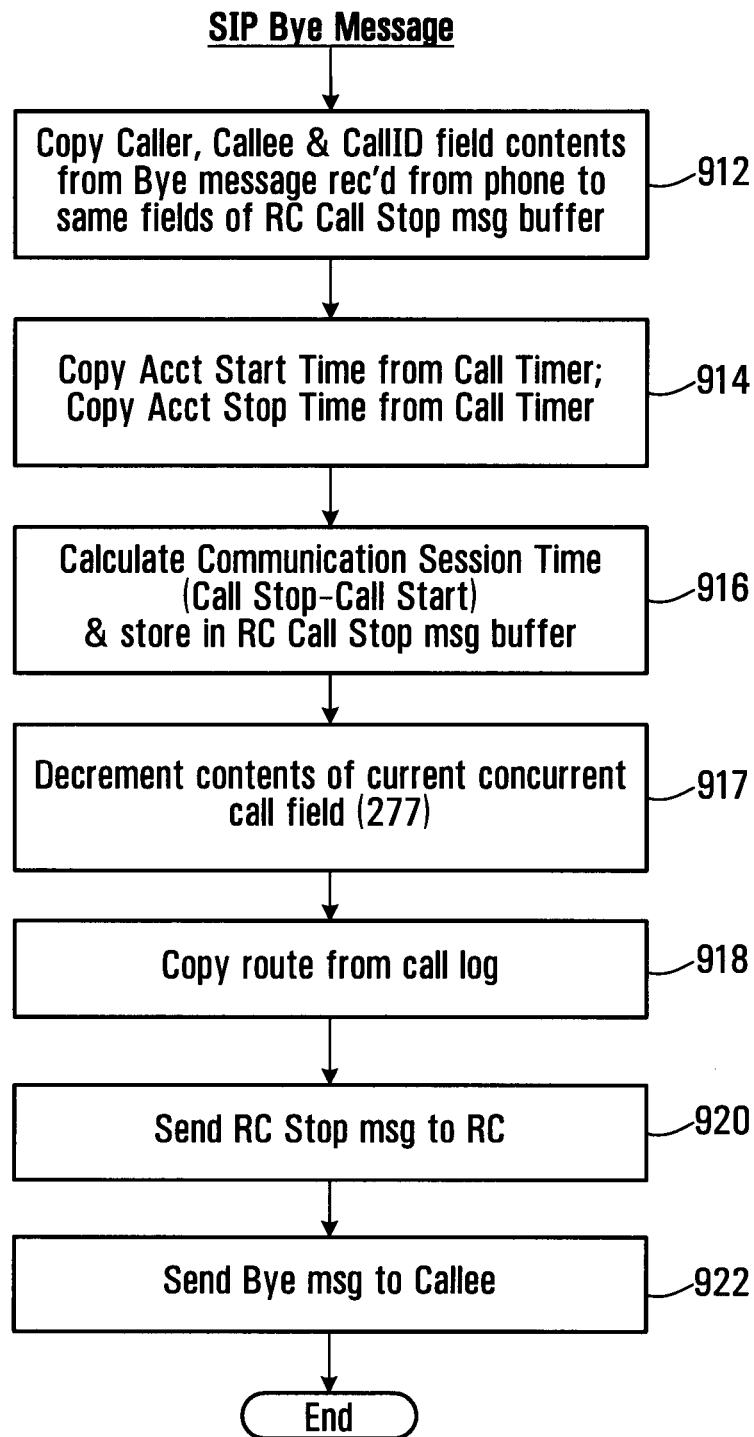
SIP Bye Message

Copy Caller, Callee & CallID field contents from Bye message rec'd from phone to same fields of RC Call Stop msg buffer

912

Copy Acct Start Time from Call Timer; Copy Acct Stop Time from Call Timer

914

Calculate Communication Session Time (Call Stop-Call Start) & store in RC Call Stop msg buffer

916

Decrement contents of current concurrent call field (277)

917

Copy route from call log

918

Send RC Stop msg to RC

920

Send Bye msg to Callee

922

End